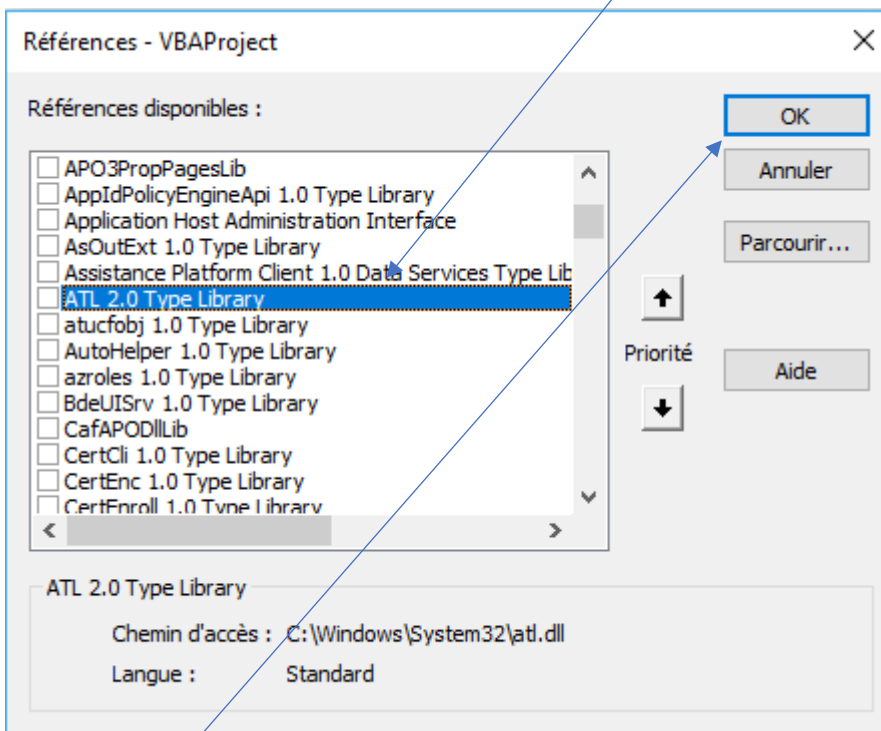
Références - VBAProject

Références disponibles :

APO3PropPagesLib
AppIdPolicyEngineApi 1.0 Type Library
Application Host Administration Interface
AsOutExt 1.0 Type Library
Assistance Platform Client 1.0 Data Services Type Lib
ATL 2.0 Type Library
atucfobj 1.0 Type Library
AutoHelper 1.0 Type Library
azroles 1.0 Type Library
BdeUISrv 1.0 Type Library
CafAPODllLib
CertCli 1.0 Type Library
CertEnc 1.0 Type Library
CertEnroll 1.0 Type Library

OK
Annuler
Parcourir...
Priorité
Aide

ATL 2.0 Type Library
Chemin d'accès : C:\Windows\System32\atl.dll
Langue : Standard